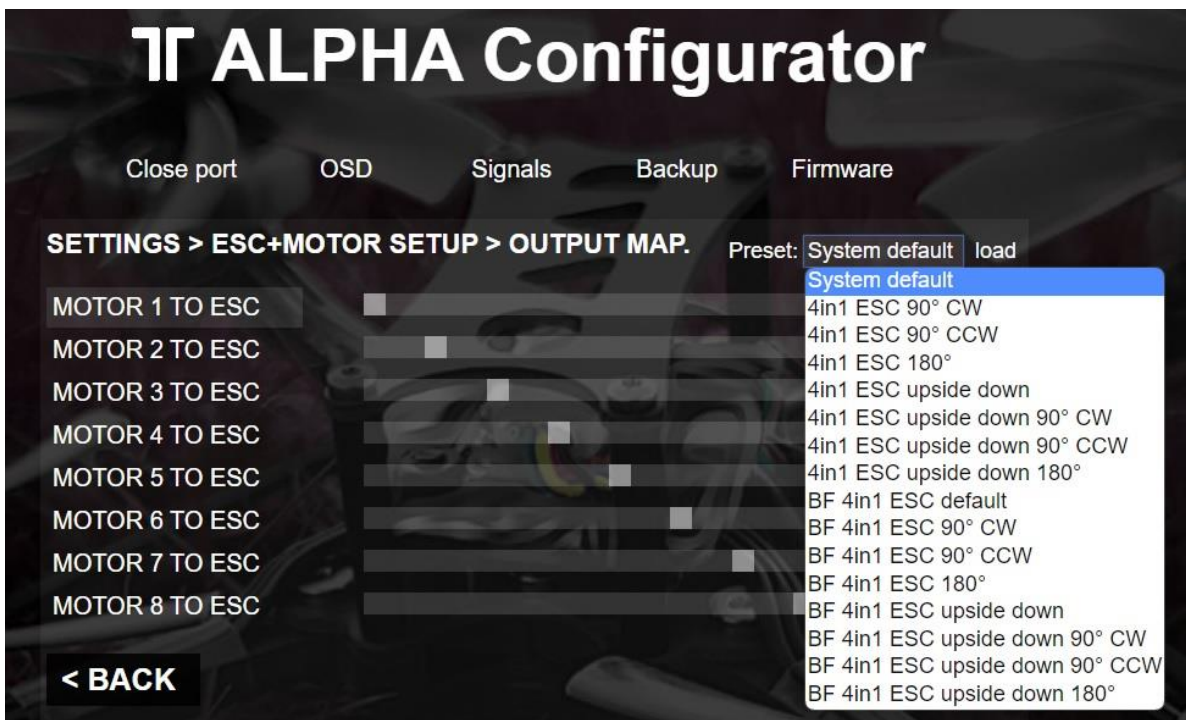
ALPHA Configurator

Close port OSD Signals Backup Firmware

SETTINGS > ESC+MOTOR SETUP > OUTPUT MAP.

Preset: System default load

System default
4in1 ESC 90° CW
4in1 ESC 90° CCW
4in1 ESC 180°
4in1 ESC upside down
4in1 ESC upside down 90° CW
4in1 ESC upside down 90° CCW
4in1 ESC upside down 180°
BF 4in1 ESC default
BF 4in1 ESC 90° CW
BF 4in1 ESC 90° CCW
BF 4in1 ESC 180°
BF 4in1 ESC upside down
BF 4in1 ESC upside down 90° CW
BF 4in1 ESC upside down 90° CCW
BF 4in1 ESC upside down 180°

MOTOR 1 TO ESC
MOTOR 2 TO ESC
MOTOR 3 TO ESC
MOTOR 4 TO ESC
MOTOR 5 TO ESC
MOTOR 6 TO ESC
MOTOR 7 TO ESC
MOTOR 8 TO ESC

< BACK